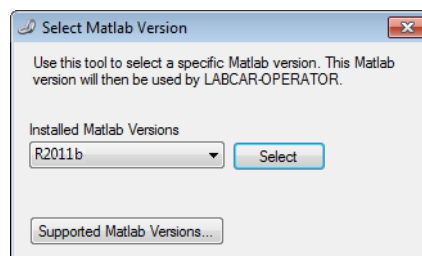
Select Matlab Version

Use this tool to select a specific Matlab version. This Matlab version will then be used by LABCAR-OPERATOR.

Installed Matlab Versions

R2011b

Select

Supported Matlab Versions...